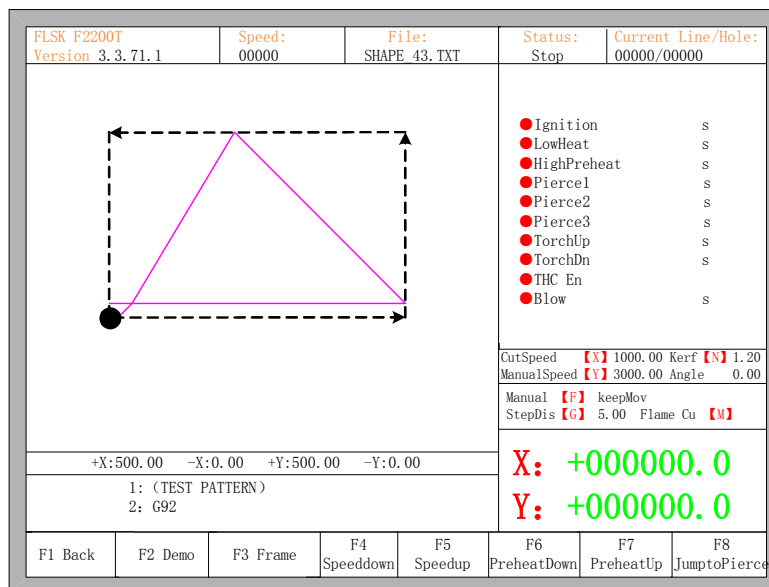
FLSK F2200T
Version 3.3.71.1

Speed:
00000

File:
SHAPE_43.TXT

Status:
Stop

Current Line/Hole:
00000/00000

Ignition s
LowHeat s
HighPreheat s
Pierce1 s
Pierce2 s
Pierce3 s
TorchUp s
TorchDn s
THC En
Blow s

CutSpeed 【X】1000.00 Kerf 【N】1.20
ManualSpeed 【Y】3000.00 Angle 0.00

Manual 【F】 keepMov
StepDis 【G】 5.00 Flame Cu 【M】

+X:500.00 -X:0.00 +Y:500.00 -Y:0.00

X: +000000.0
Y: +000000.0

1:（TEST PATTERN）
2: G92

F1 Back
F2 Demo
F3 Frame
F4 Speeddown
F5 Speedup
F6 PreheatDown
F7 PreheatUp
F8 JumptoPierce